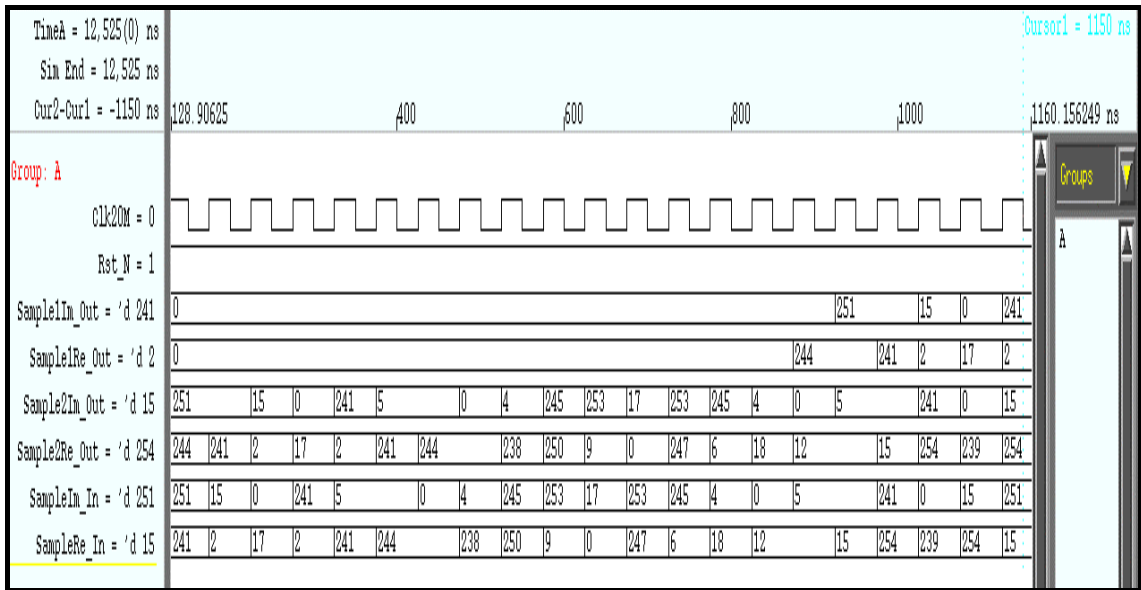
TimeA = 12,525(0) ns
Sim End = 12,525 ns
Cur2-Cur1 = -1150 ns

128.90625 400 600 800 1000 1160.156249 ns

Cursor1 = 1150 ns

Group: A

Clk20M = 0
Rst_N = 1
Sample1Im_Out = 'd 241
Sample1Re_Out = 'd 2
Sample2Im_Out = 'd 15
Sample2Re_Out = 'd 254
SampleIm_In = 'd 251
SampleRe_In = 'd 15

0 251 15 0 241
0 244 241 2 17 2
251 15 0 241 5 0 4 245 253 17 253 245 4 0 5 241 0 15
244 241 2 17 2 241 244 238 250 9 0 247 6 18 12 15 254 239 254
251 15 0 241 5 0 4 245 253 17 253 245 4 0 5 241 0 15 251
241 2 17 2 241 244 238 250 9 0 247 6 18 12 15 254 239 254 15

Groups
A